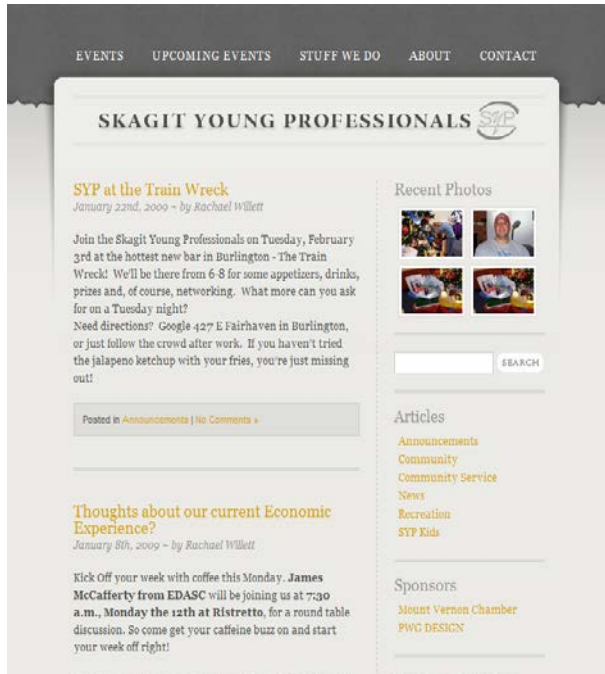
EVENTS UPCOMING EVENTS STUFF WE DO ABOUT CONTACT

SKAGIT YOUNG PROFESSIONALS SYP

SYP at the Train Wreck
January 22nd, 2009 ~ by Rachael Willett

Join the Skagit Young Professionals on Tuesday, February 3rd at the hottest new bar in Burlington - The Train Wreck! We'll be there from 6-8 for some appetizers, drinks, prizes and, of course, networking. What more can you ask for on a Tuesday night?
Need directions? Google 427 E Fairhaven in Burlington, or just follow the crowd after work. If you haven't tried the jalapeno ketchup with your fries, you're just missing out!

Posted in Announcements | No Comments »

Thoughts about our current Economic Experience?
January 8th, 2009 ~ by Rachael Willett

Kick Off your week with coffee this Monday. **James McCafferty from EDASC** will be joining us at **7:30 a.m., Monday the 12th at Ristretto**, for a round table discussion. So come get your caffeine buzz on and start your week off right!

Recent Photos

SEARCH

Articles
Announcements
Community
Community Service
News
Recreation
SYP Kids

Sponsors
Mount Vernon Chamber
PWG DESIGN